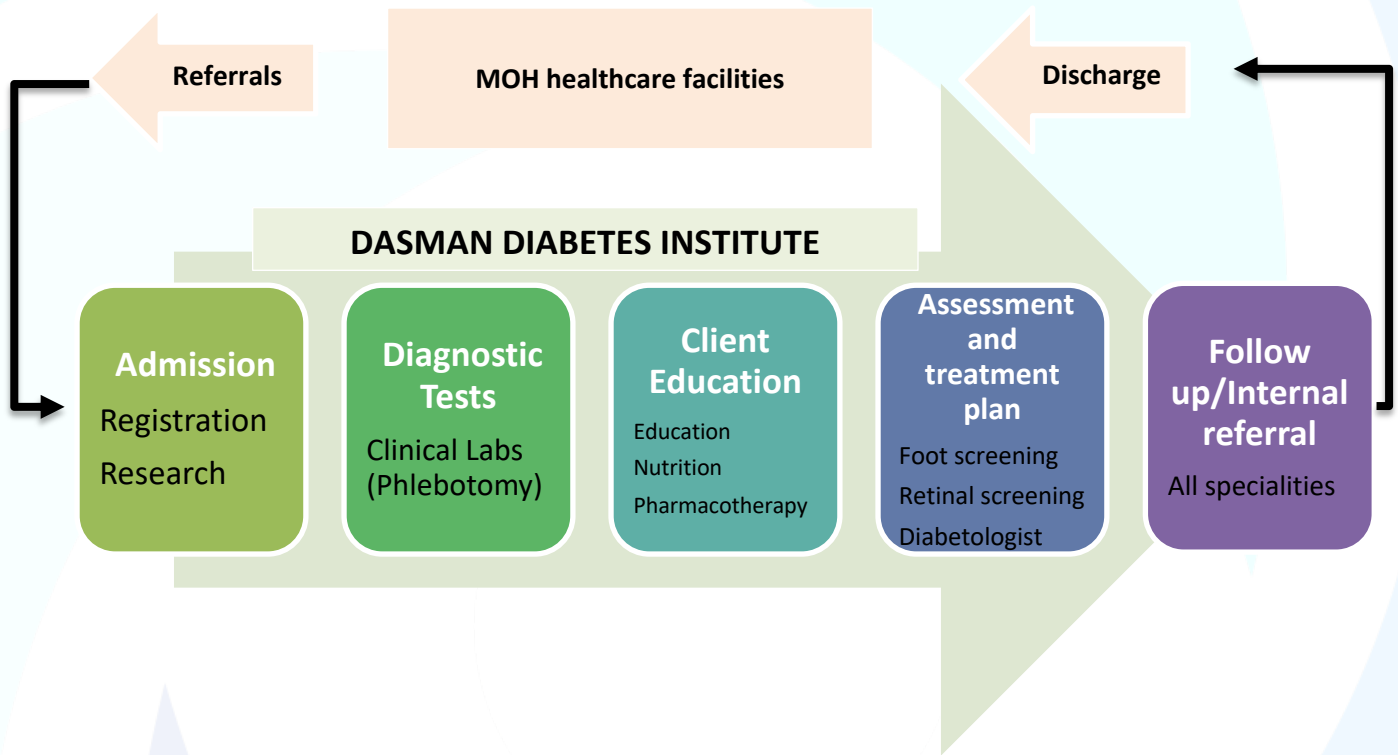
Referrals

MOH healthcare facilities

Discharge

DASMAN DIABETES INSTITUTE

Admission
Registration
Research

Diagnostic Tests
Clinical Labs (Phlebotomy)

Client Education
Education
Nutrition
Pharmacotherapy

Assessment and treatment plan
Foot screening
Retinal screening
Diabetologist

Follow up/Internal referral
All specialities